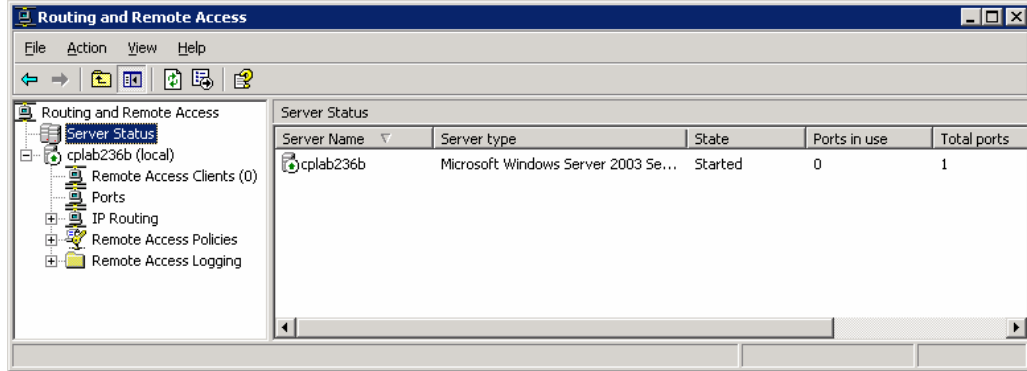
Routing and Remote Access

File Action View Help

Routing and Remote Access
Server Status
cplab236b (local)
Remote Access Clients (0)
Ports
IP Routing
Remote Access Policies
Remote Access Logging

Server Status

| Server Name | Server type | State | Ports in use | Total ports |
|---|---|---|---|---|
| cplab236b | Microsoft Windows Server 2003 Se... | Started | 0 | 1 |